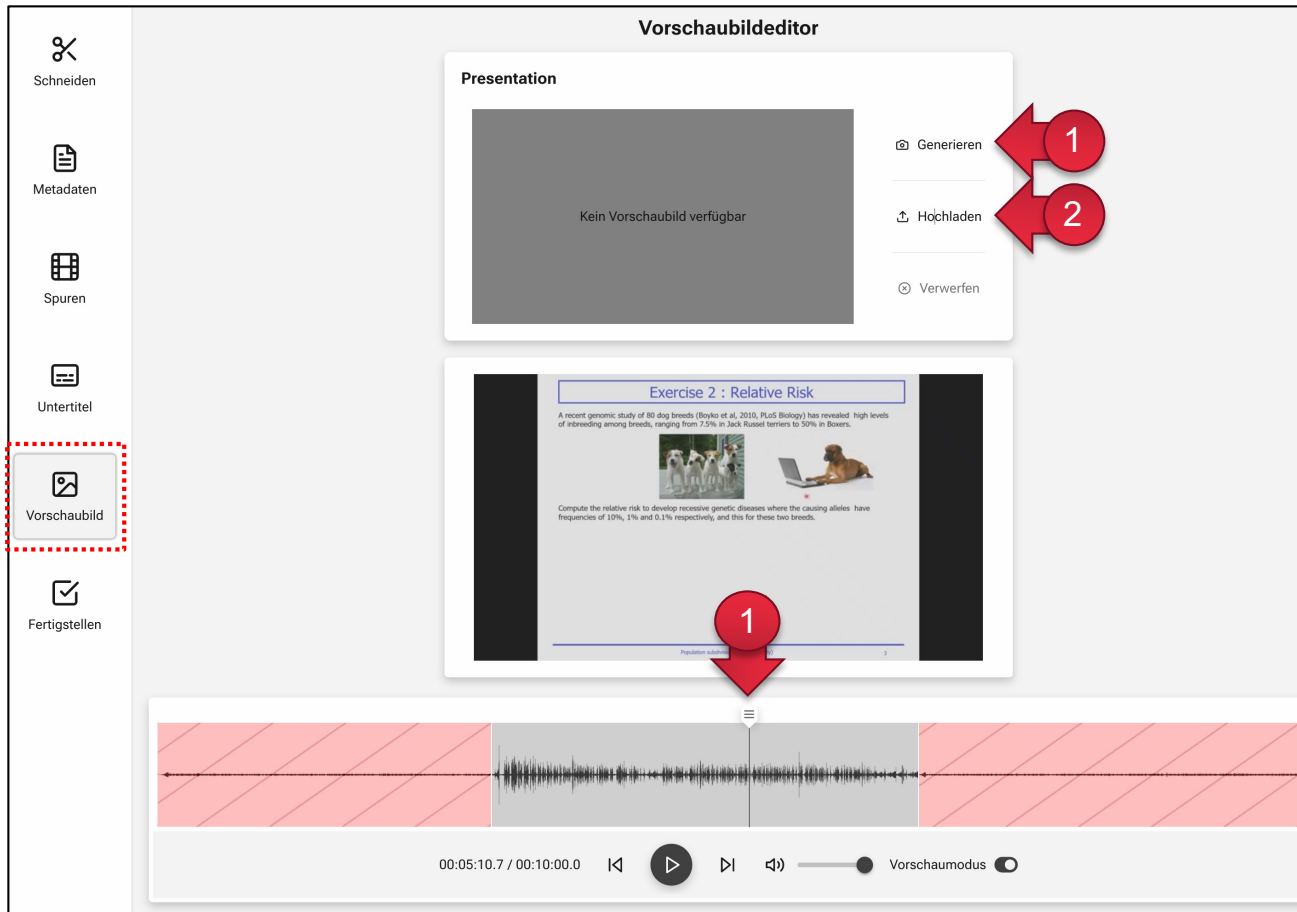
Schneiden

Metadaten

Spuren

Untertitel

Vorschaubild

Fertigstellen

Vorschaubildeditor

Presentation

Kein Vorschaubild verfügbar

Generieren

1

Hochladen

2

Verwerfen

Exercise 2 : Relative Risk

A recent genomic study of 80 dog breeds (Boyko et al, 2010, PLoS Biology) has revealed high levels of inbreeding among breeds, ranging from 7.5% in Jack Russel terriers to 50% in Boxers.

Compute the relative risk to develop recessive genetic diseases where the causing alleles have frequencies of 10%, 1% and 0.1% respectively, and this for these two breeds.

Population subdivi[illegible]y)

3

1

00:05:10.7 / 00:10:00.0

Vorschaumodus